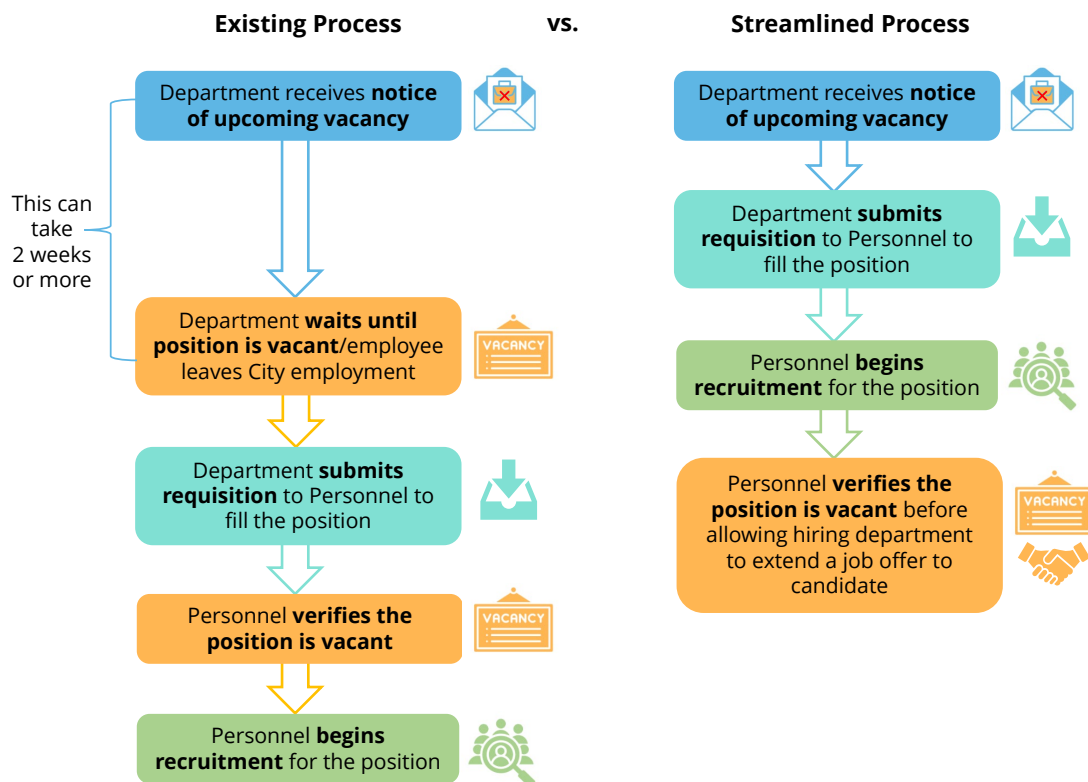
Existing Process

vs.

Streamlined Process

Department receives notice of upcoming vacancy

This can take 2 weeks or more

Department waits until position is vacant/employee leaves City employment

VACANCY

Department submits requisition to Personnel to fill the position

Personnel verifies the position is vacant

VACANCY

Personnel begins recruitment for the position

Department receives notice of upcoming vacancy

Department submits requisition to Personnel to fill the position

Personnel begins recruitment for the position

Personnel verifies the position is vacant before allowing hiring department to extend a job offer to candidate

VACANCY